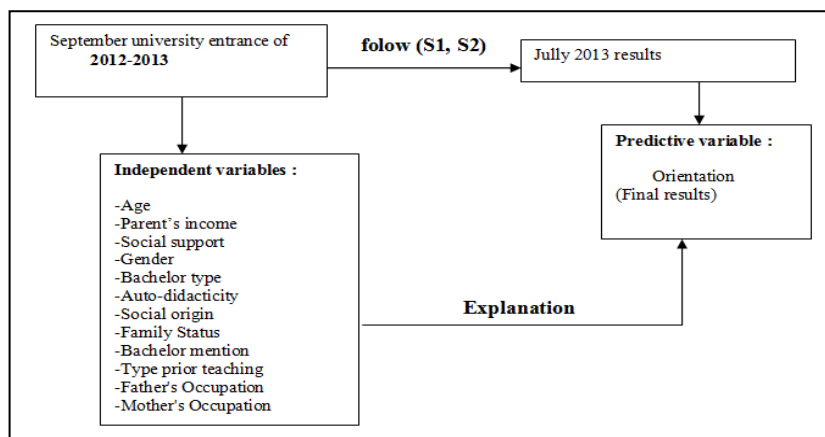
September university entrance of 2012-2013

folow (S1, S2)

Jully 2013 results

Independent variables :

-Age
-Parent’s income
-Social support
-Gender
-Bachelor type
-Auto-didacticity
-Social origin
-Family Status
-Bachelor mention
-Type prior teaching
-Father's Occupation
-Mother's Occupation

Explanation

Predictive variable :

Orientation
(Final results)